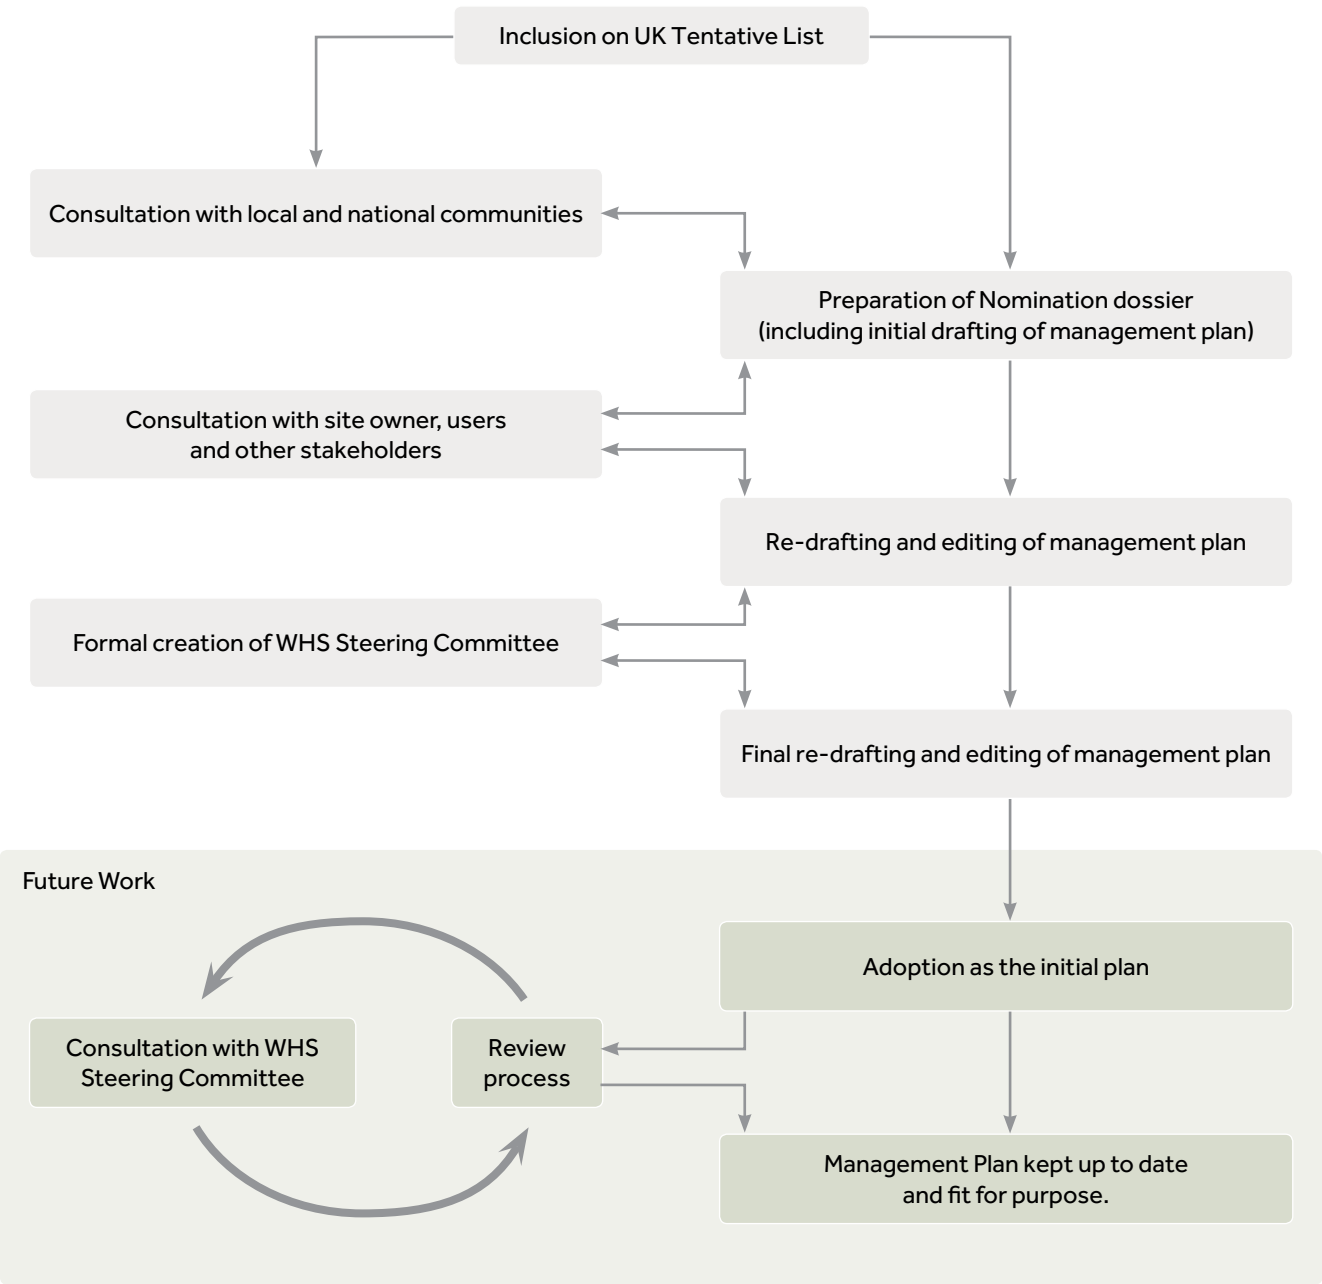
Inclusion on UK Tentative List

Consultation with local and national communities

Preparation of Nomination dossier (including initial drafting of management plan)

Consultation with site owner, users and other stakeholders

Re-drafting and editing of management plan

Formal creation of WHS Steering Committee

Final re-drafting and editing of management plan

Future Work

Adoption as the initial plan

Consultation with WHS Steering Committee

Review process

Management Plan kept up to date and fit for purpose.